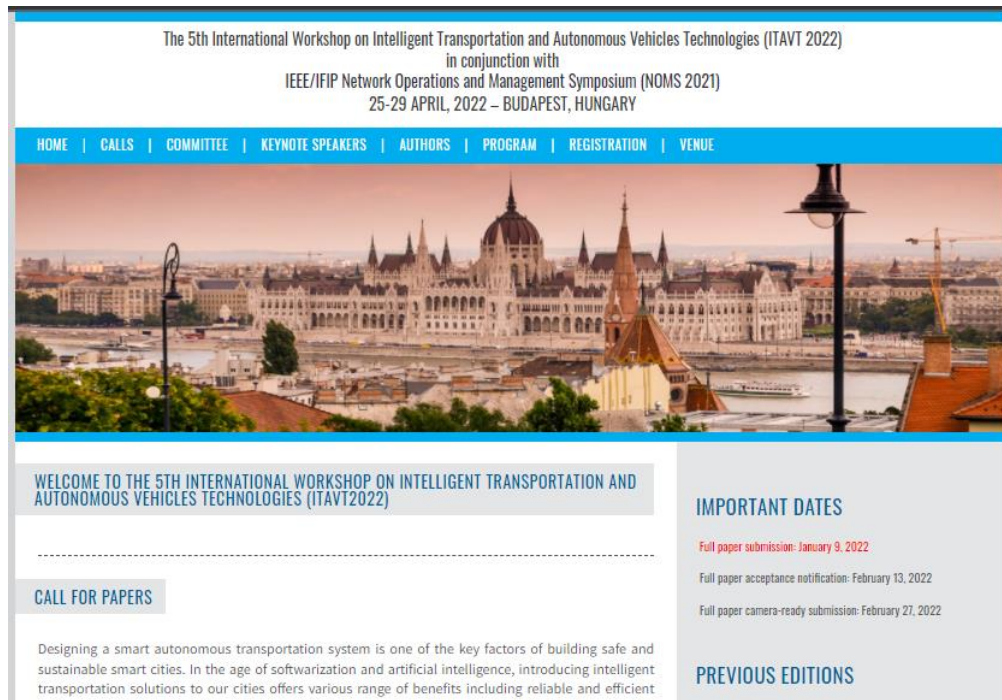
The 5th International Workshop on Intelligent Transportation and Autonomous Vehicles Technologies (ITAVT 2022)
in conjunction with
IEEE/IFIP Network Operations and Management Symposium (NOMS 2021)
25-29 APRIL, 2022 – BUDAPEST, HUNGARY

HOME | CALLS | COMMITTEE | KEYNOTE SPEAKERS | AUTHORS | PROGRAM | REGISTRATION | VENUE

WELCOME TO THE 5TH INTERNATIONAL WORKSHOP ON INTELLIGENT TRANSPORTATION AND AUTONOMOUS VEHICLES TECHNOLOGIES (ITAVT2022)

CALL FOR PAPERS

Designing a smart autonomous transportation system is one of the key factors of building safe and sustainable smart cities. In the age of softwarization and artificial intelligence, introducing intelligent transportation solutions to our cities offers various range of benefits including reliable and efficient

IMPORTANT DATES

Full paper submission: January 9, 2022

Full paper acceptance notification: February 13, 2022

Full paper camera-ready submission: February 27, 2022

PREVIOUS EDITIONS